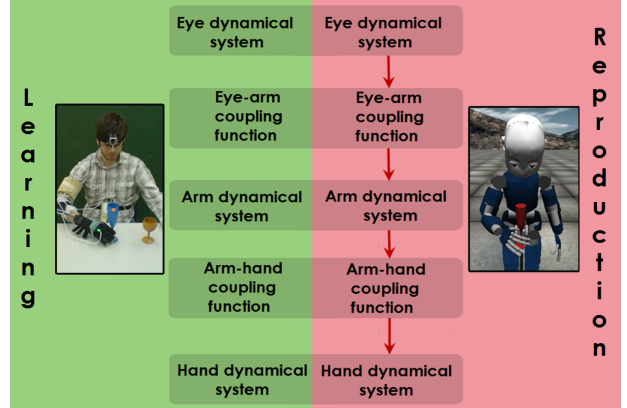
Learning

Eye dynamical system

Eye-arm coupling function

Arm dynamical system

Arm-hand coupling function

Hand dynamical system

Eye dynamical system

Eye-arm coupling function

Arm dynamical system

Arm-hand coupling function

Hand dynamical system

Reproduction